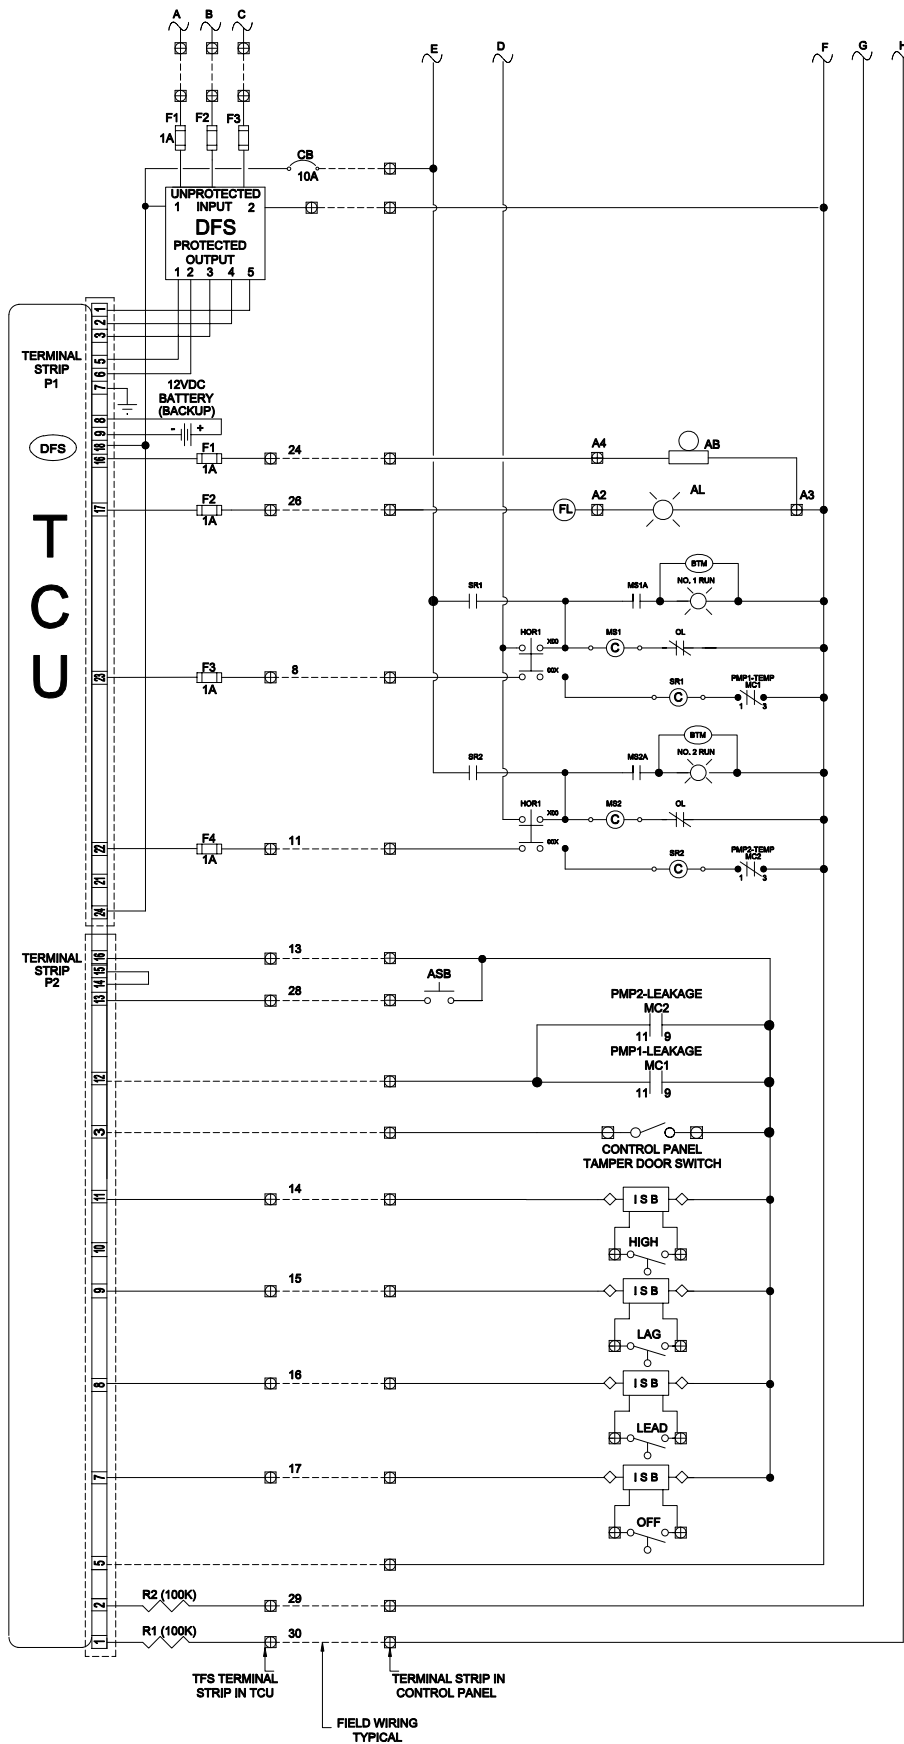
A B C

E D F G H

F1 1A F2 F3

CB 10A

UNPROTECTED INPUT 1 2

DFS

PROTECTED OUTPUT 1 2 3 4 5

TERMINAL STRIP P1

1 2 3 5 6 7 8 9 18 16 17 23 22 21 24

12VDC BATTERY (BACKUP)

- +

DFS

T C U

F1 1A 24 A4 AB

F2 1A 26 FL A2 AL A3

SR1 MS1A BTM NO. 1 RUN

HOR1 X60 MS1 C OL

F3 1A 8 60X SR1 C PMP1-TEMP MC1 1 3

SR2 MS2A BTM NO. 2 RUN

HOR1 X60 MS2 C OL

F4 1A 11 60X SR2 C PMP2-TEMP MC2 1 3

TERMINAL STRIP P2

16 15 14 13 12 3 11 10 9 8 7 5 2 1

13

28 ASB

PMP2-LEAKAGE MC2 11 9

PMP1-LEAKAGE MC1 11 9

CONTROL PANEL TAMPER DOOR SWITCH

14 ISB HIGH

15 ISB LAG

16 ISB LEAD

17 ISB OFF

R2 (100K) 29

R1 (100K) 30

TFS TERMINAL STRIP IN TCU

TERMINAL STRIP IN CONTROL PANEL

FIELD WIRING TYPICAL